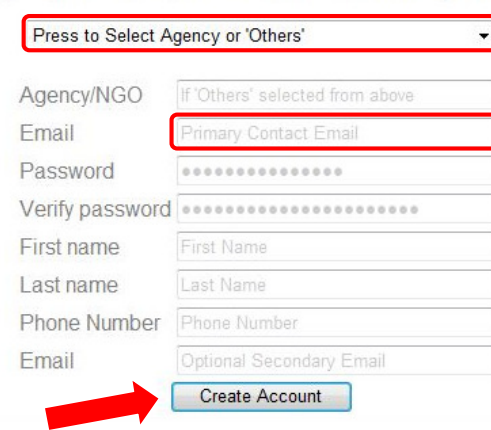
Press to Select Agency or 'Others'

Agency/NGO If 'Others' selected from above
Email Primary Contact Email
Password ●●●●●●●●●●●●●●●
Verify password ●●●●●●●●●●●●●●●●●●●●●●
First name First Name
Last name Last Name
Phone Number Phone Number
Email Optional Secondary Email

Create Account